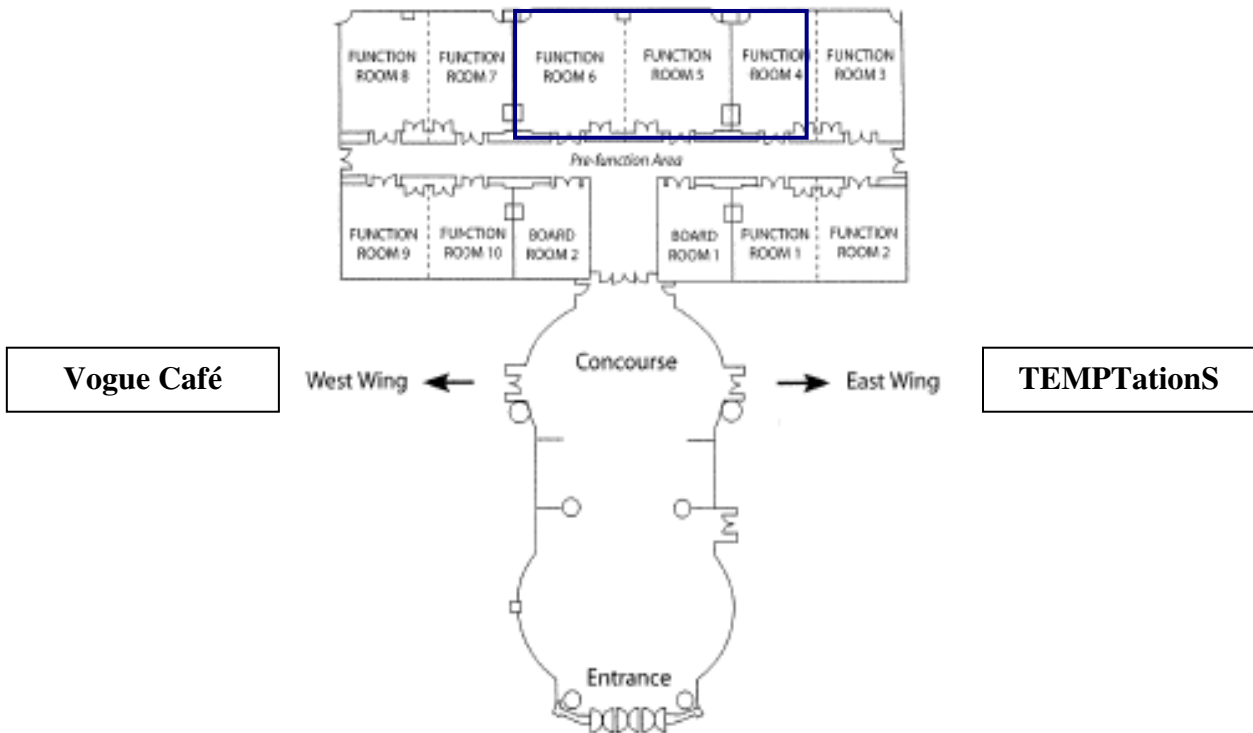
FUNCTION ROOM 8
FUNCTION ROOM 7
FUNCTION ROOM 6
FUNCTION ROOM 5
FUNCTION ROOM 4
FUNCTION ROOM 3

Pre-function Area

FUNCTION ROOM 9
FUNCTION ROOM 10
BOARD ROOM 2
BOARD ROOM 1
FUNCTION ROOM 1
FUNCTION ROOM 2

Vogue Café

West Wing

Concourse

East Wing

TEMPTationS

Entrance